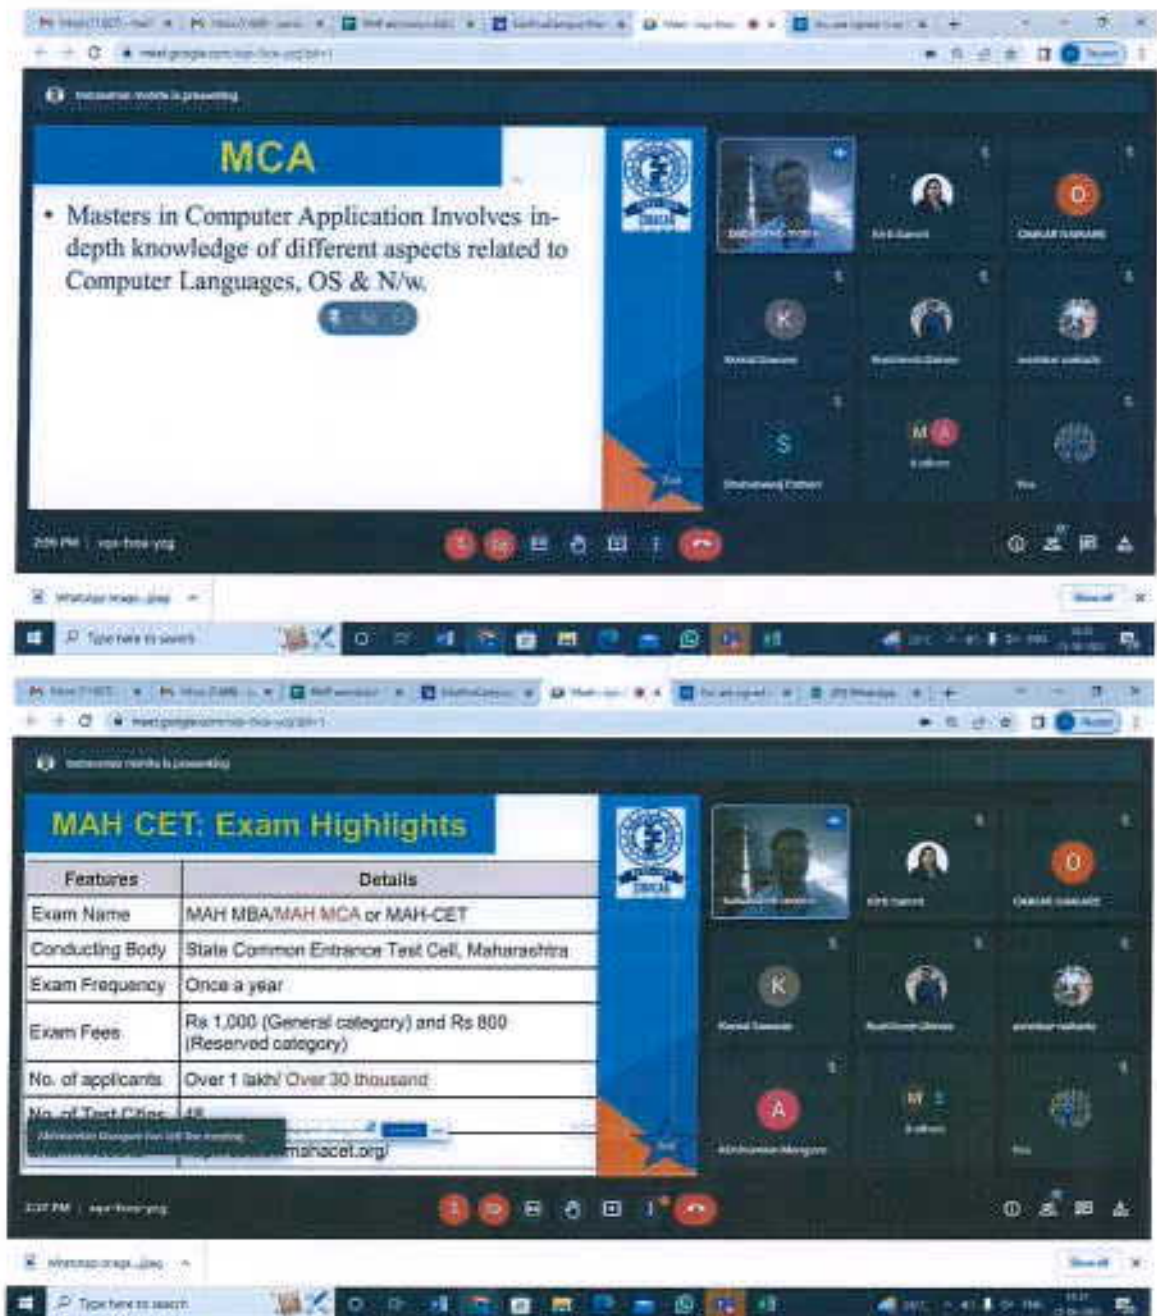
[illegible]

MCA

• Masters in Computer Application Involves in-depth knowledge of different aspects related to Computer Languages, OS & N/w.

O

K

S

M A

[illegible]

Type here to search

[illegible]

MAH CET: Exam Highlights

| Features | Details |
|---|---|
| Exam Name | MAH MBA/MAH MCA or MAH-CET |
| Conducting Body | State Common Entrance Test Cell, Maharashtra |
| Exam Frequency | Once a year |
| Exam Fees | Rs 1,000 (General category) and Rs 800 (Reserved category) |
| No. of applicants | Over 1 lakh/ Over 30 thousand |
| No. of Test Cities | 48 |
| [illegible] | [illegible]mahacet.org/ |

O

K

A

M

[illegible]

Type here to search